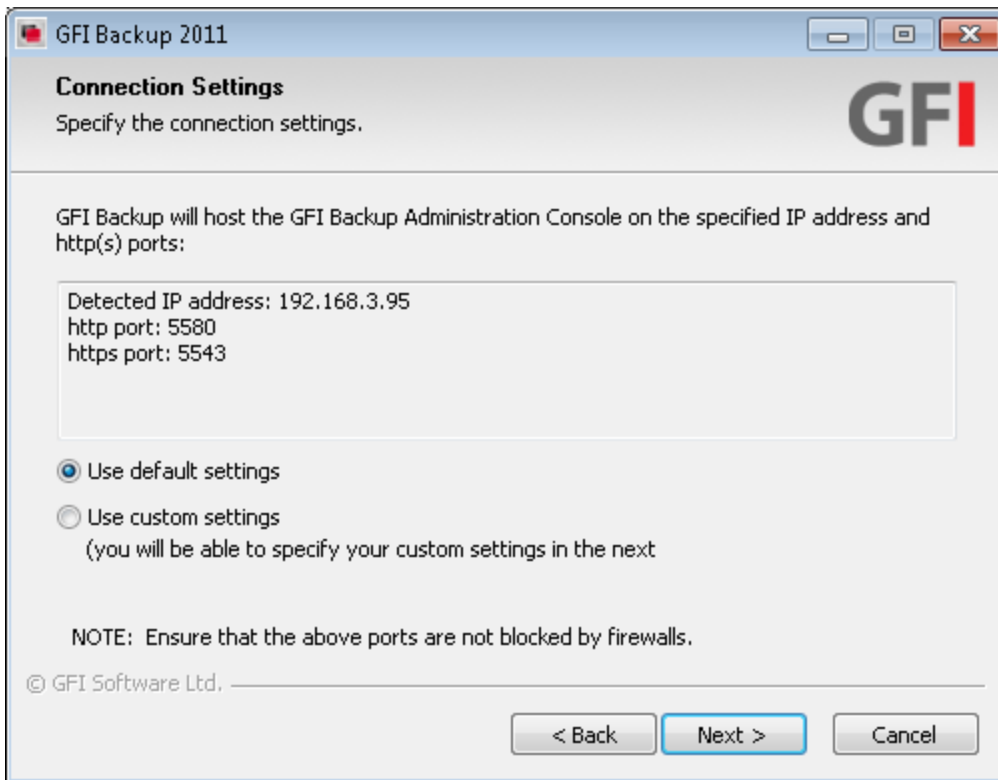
GFI Backup 2011

Connection Settings
Specify the connection settings.

GFI

GFI Backup will host the GFI Backup Administration Console on the specified IP address and http(s) ports:

Detected IP address: 192.168.3.95
http port: 5580
https port: 5543

Use default settings

Use custom settings
(you will be able to specify your custom settings in the next

NOTE: Ensure that the above ports are not blocked by firewalls.

© GFI Software Ltd.

< Back
Next >
Cancel